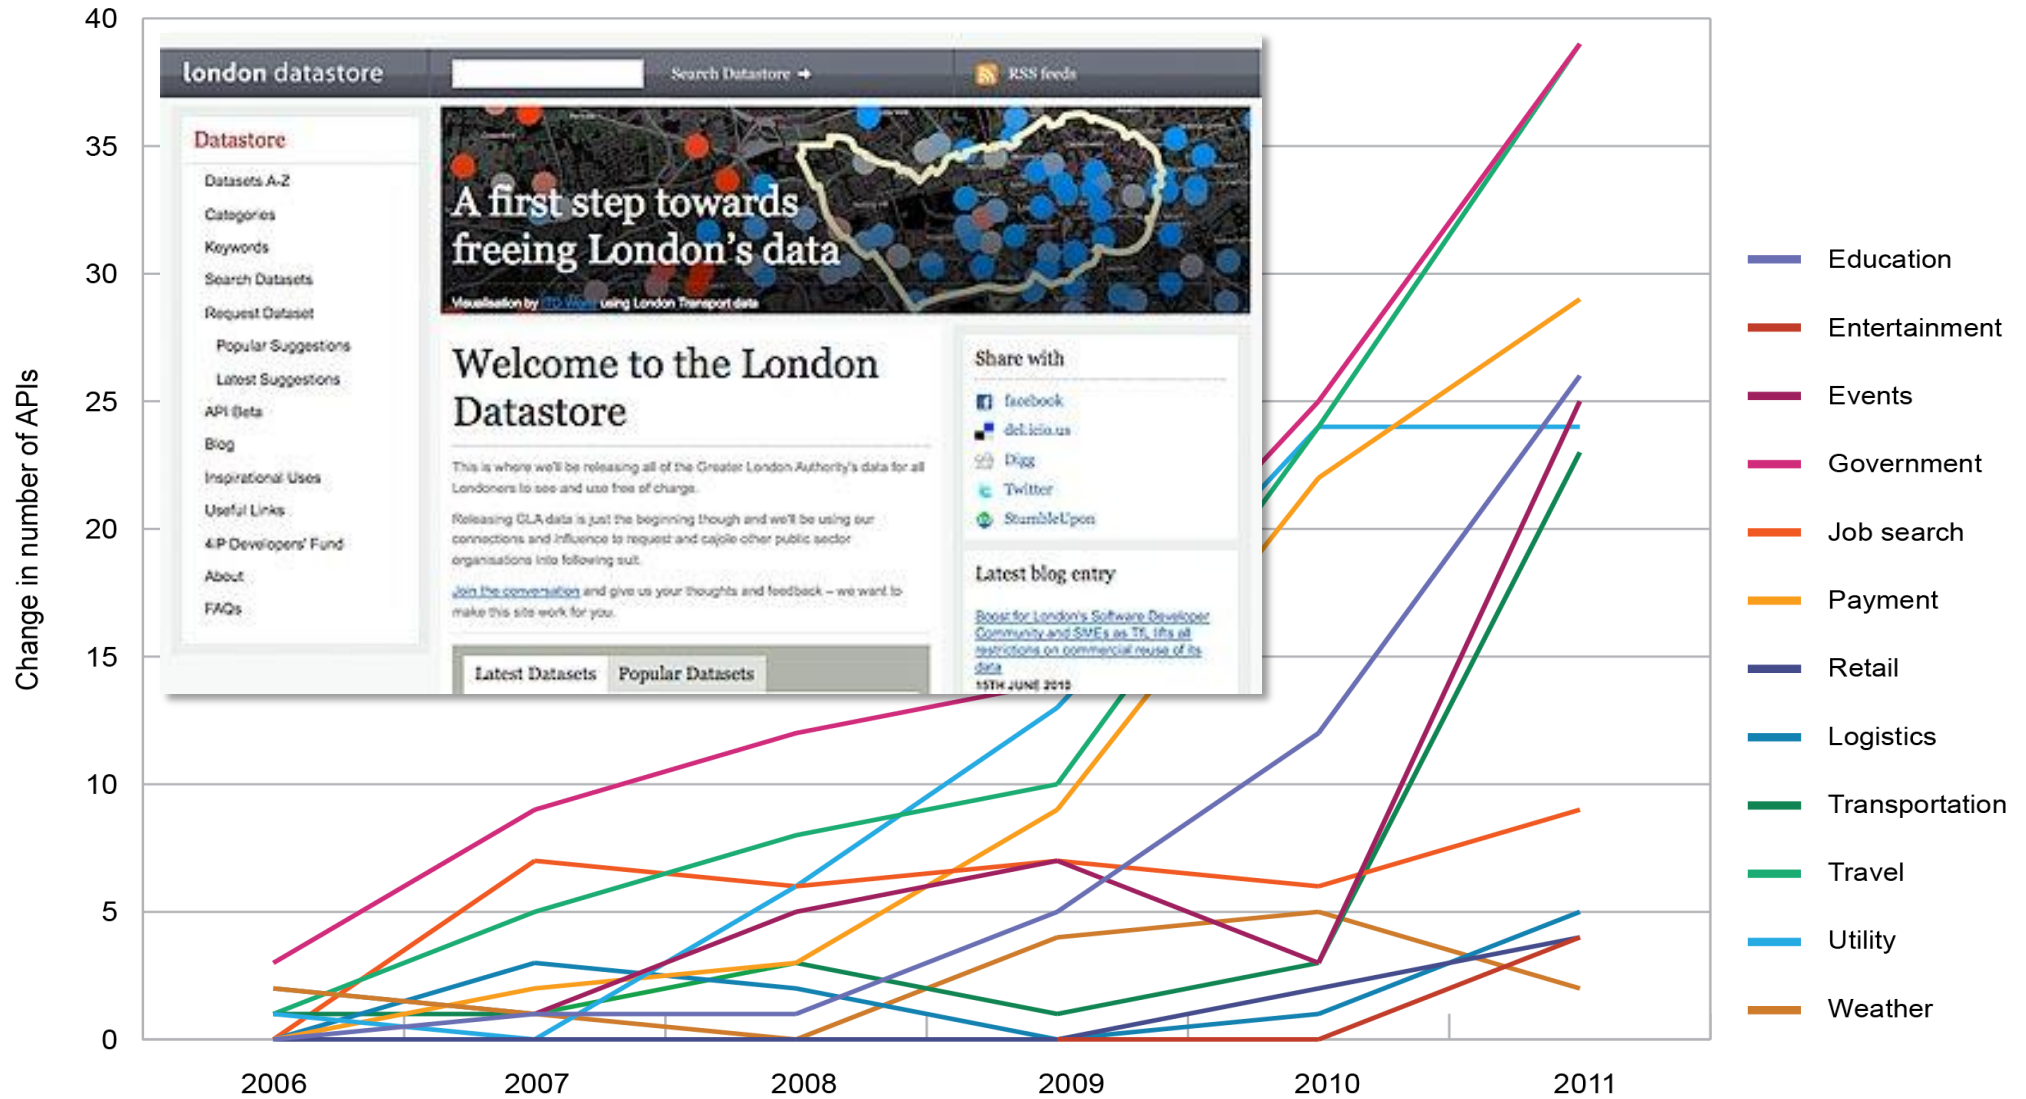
40
35
30
25
20
15
10
5
0

Change in number of APIs

2006 2007 2008 2009 2010 2011

london datastore
Search Datastore →
RSS feeds

Datastore
Datasets A-Z
Categories
Keywords
Search Datasets
Request Dataset
Popular Suggestions
Latest Suggestions
API Beta
Blog
Inspirational Uses
Useful Links
£P Developers' Fund
About
FAQs

A first step towards freeing London's data
Visualisation by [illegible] using London Transport data

Welcome to the London Datastore

This is where we'll be releasing all of the Greater London Authority's data for all Londoners to see and use free of charge.

Releasing GLA data is just the beginning though and we'll be using our connections and influence to request and cajole other public sector organisations into following suit.

Join the conversation and give us your thoughts and feedback – we want to make this site work for you.

Latest Datasets
Popular Datasets

Share with
facebook
del.icio.us
Digg
Twitter
StumbleUpon

Latest blog entry
Boost for London's Software Developer Community and SMEs as TfL lifts all restrictions on commercial reuse of its data
15TH JUNE 2010

Education
Entertainment
Events
Government
Job search
Payment
Retail
Logistics
Transportation
Travel
Utility
Weather